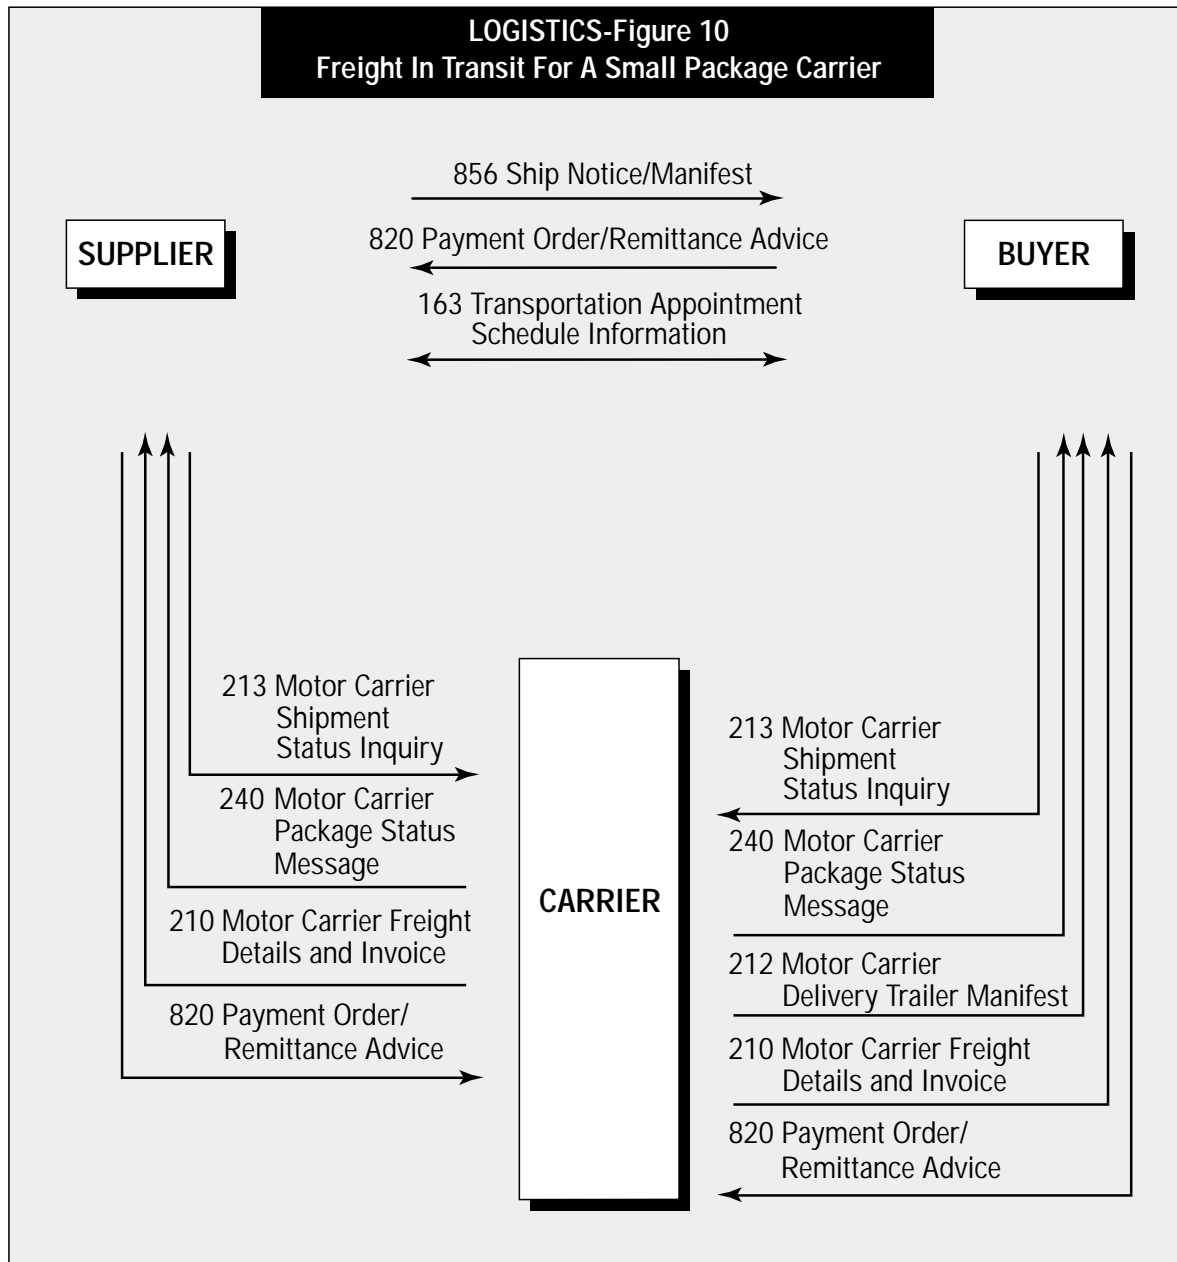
LOGISTICS-Figure 10
Freight In Transit For A Small Package Carrier

856 Ship Notice/Manifest

SUPPLIER

820 Payment Order/Remittance Advice

BUYER

163 Transportation Appointment Schedule Information

213 Motor Carrier Shipment Status Inquiry

240 Motor Carrier Package Status Message

210 Motor Carrier Freight Details and Invoice

820 Payment Order/ Remittance Advice

CARRIER

213 Motor Carrier Shipment Status Inquiry

240 Motor Carrier Package Status Message

212 Motor Carrier Delivery Trailer Manifest

210 Motor Carrier Freight Details and Invoice

820 Payment Order/ Remittance Advice